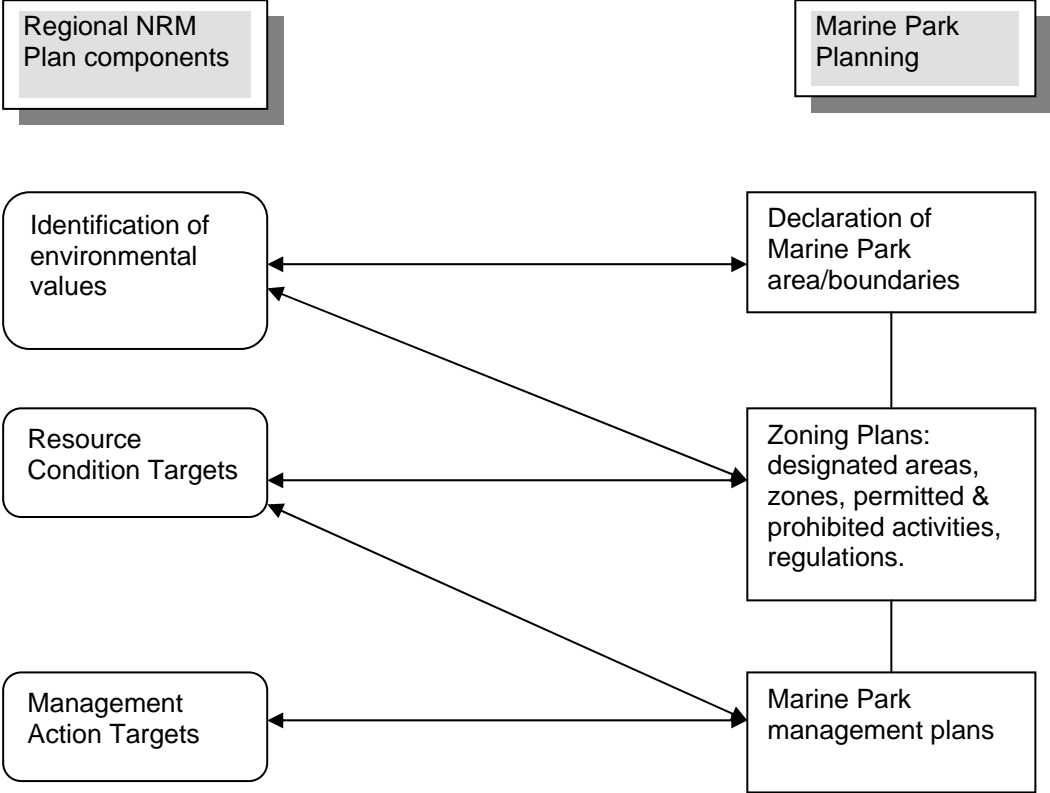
Regional NRM Plan components

Marine Park Planning

Identification of environmental values

Declaration of Marine Park area/boundaries

Resource Condition Targets

Zoning Plans: designated areas, zones, permitted & prohibited activities, regulations.

Management Action Targets

Marine Park management plans